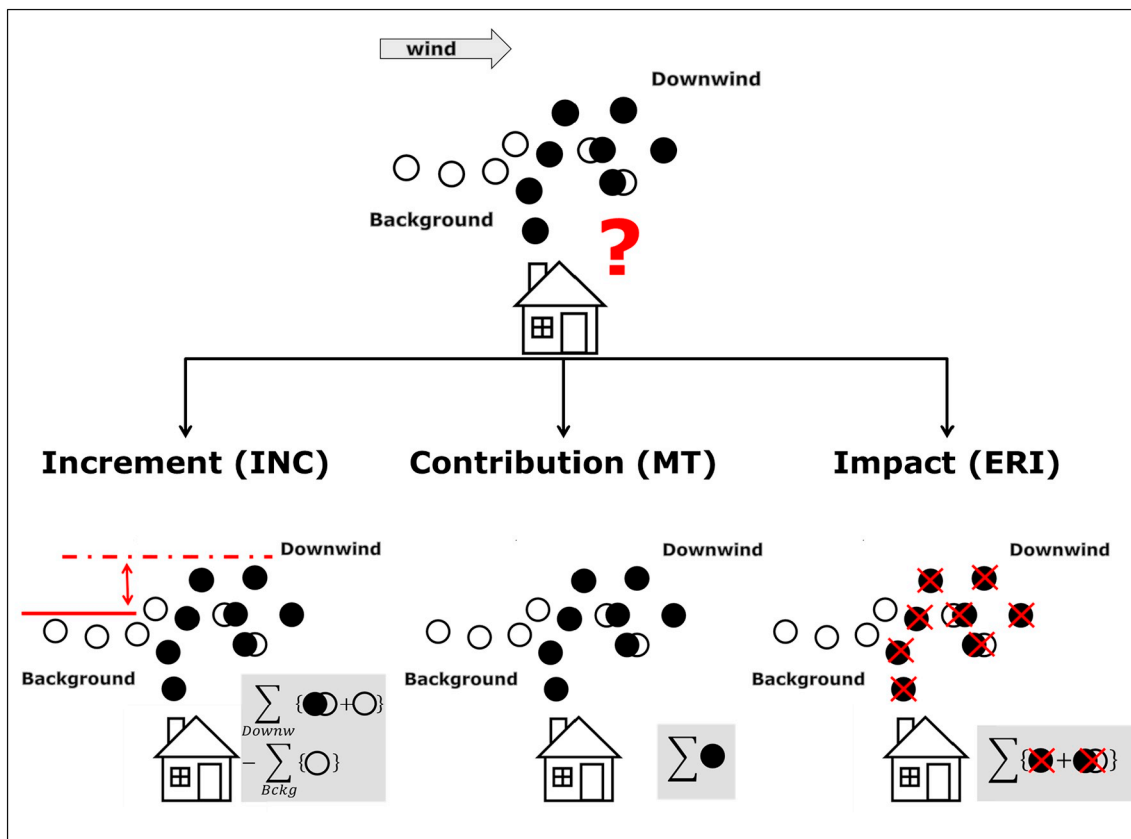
wind

Downwind

Background

?

Increment (INC)

Contribution (MT)

Impact (ERI)

Downwind

Background

$\sum_{Downw} \{ + \}$
$- \sum_{Bckg} \{ \}$

Downwind

Background

$\sum$

Downwind

Background

$\sum \{ + \}$